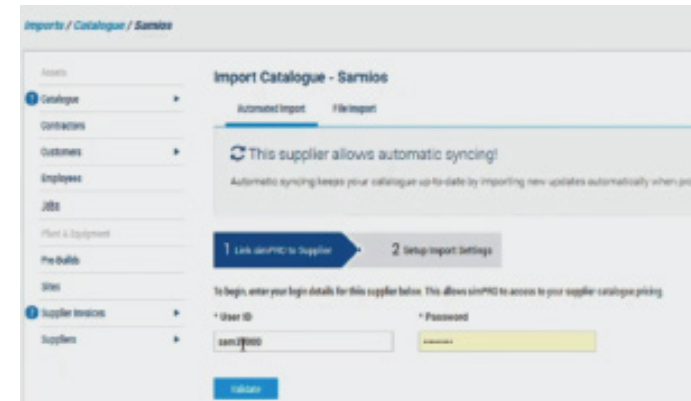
Imports / Catalogue / Sarnios

Assets
Catalogue
Contractors
Customers
Employees
Jobs
Plant & Equipment
Pre Builds
Sites
Supplier Invoices
Suppliers

Import Catalogue - Sarnios

Automated Import
File Import

This supplier allows automatic syncing!

Automatic syncing keeps your catalogue up-to-date by importing new updates automatically when po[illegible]

1 Link simPRO to Supplier
2 Setup Import Settings

To begin, enter your login details for this supplier below. This allows simPRO to access to your supplier catalogue pricing.

* User ID
sam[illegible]

* Password
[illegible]

Validate